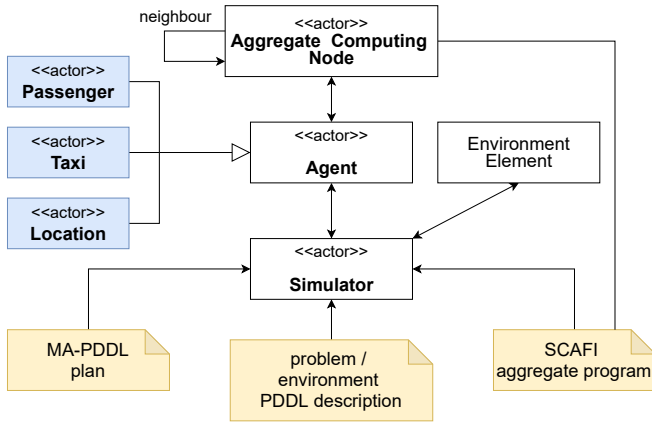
neighbour

<<actor>>
Aggregate Computing Node

<<actor>>
Passenger

<<actor>>
Taxi

<<actor>>
Location

<<actor>>
Agent

Environment Element

<<actor>>
Simulator

MA-PDDL plan

problem / environment PDDL description

SCAFI aggregate program